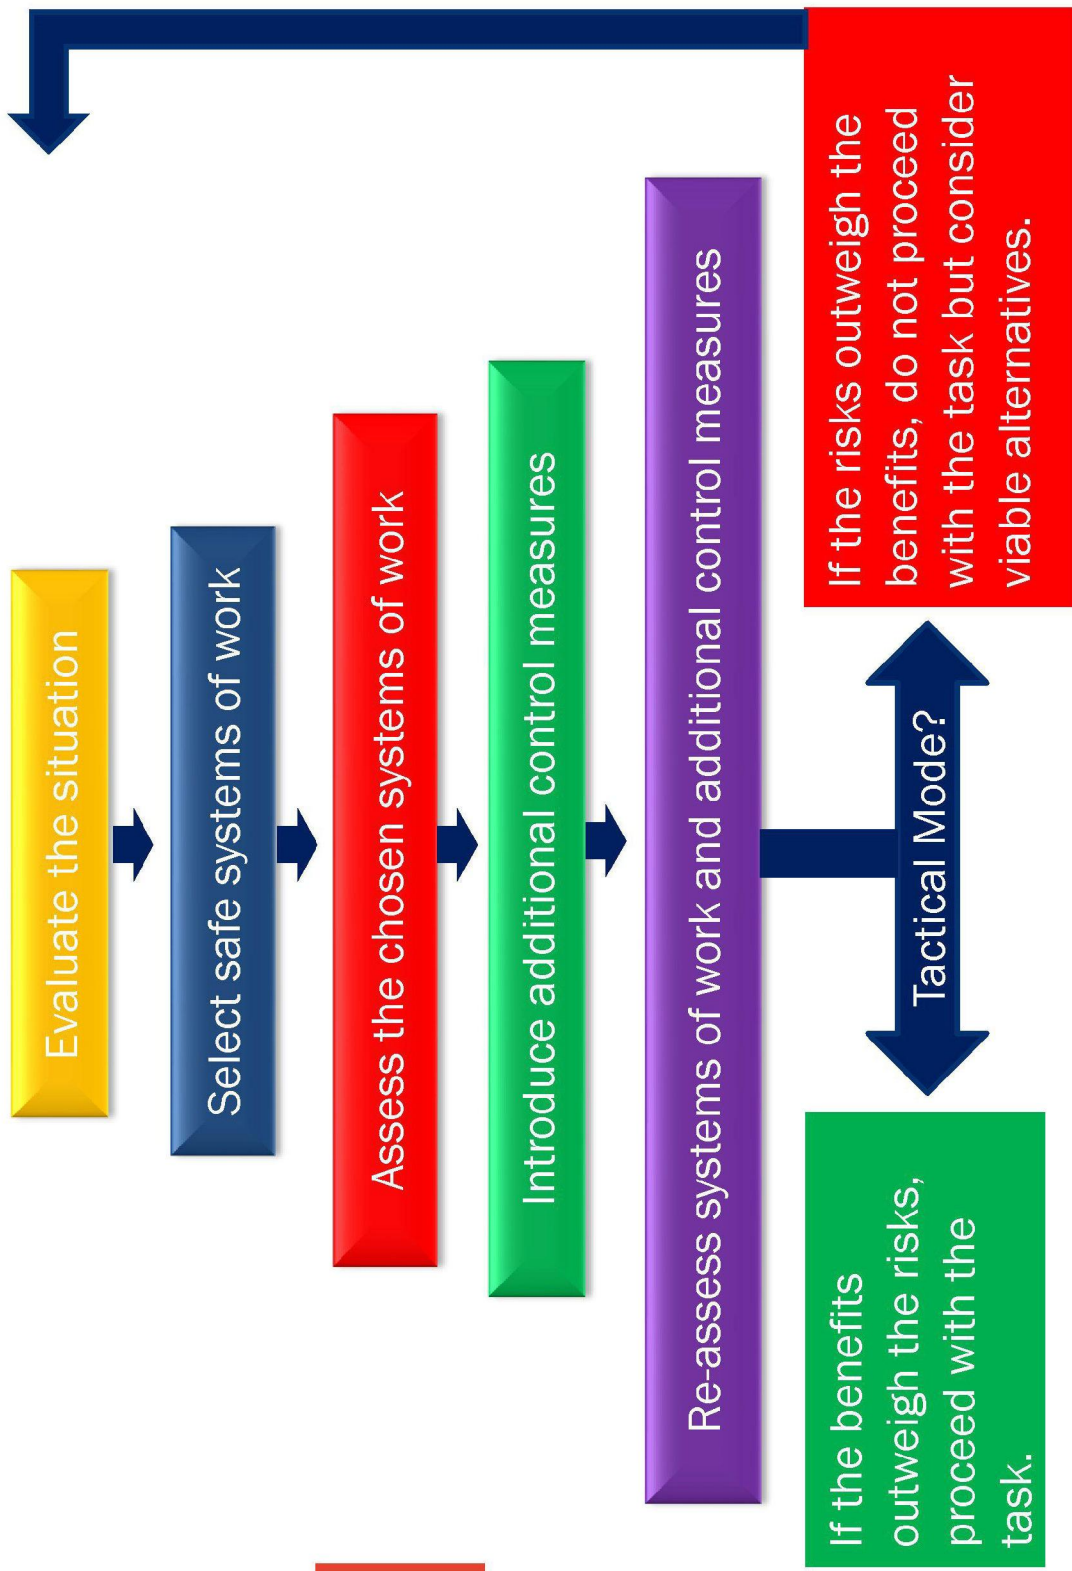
Evaluate the situation

Select safe systems of work

Assess the chosen systems of work

Introduce additional control measures

Re-assess systems of work and additional control measures

Tactical Mode?

If the benefits outweigh the risks, proceed with the task.

If the risks outweigh the benefits, do not proceed with the task but consider viable alternatives.